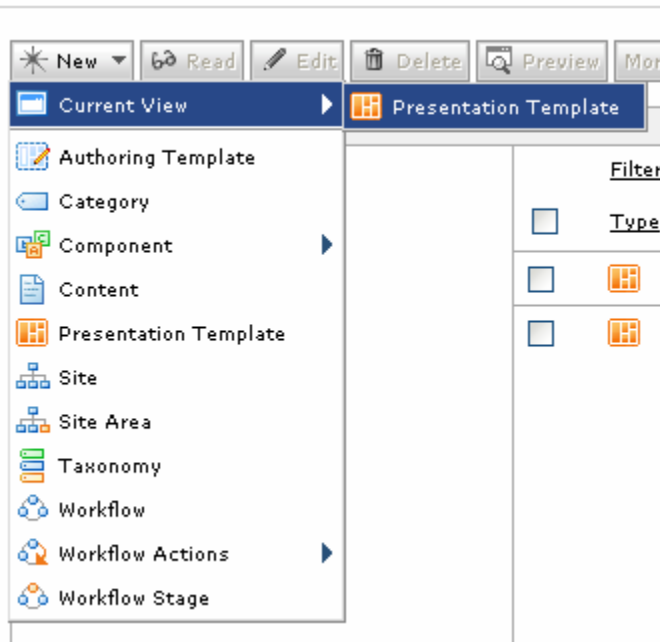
New Read Edit Delete Preview Mor

Current View

Presentation Template

Authoring Template

Category

Component

Content

Presentation Template

Site

Site Area

Taxonomy

Workflow

Workflow Actions

Workflow Stage

Filte

Type